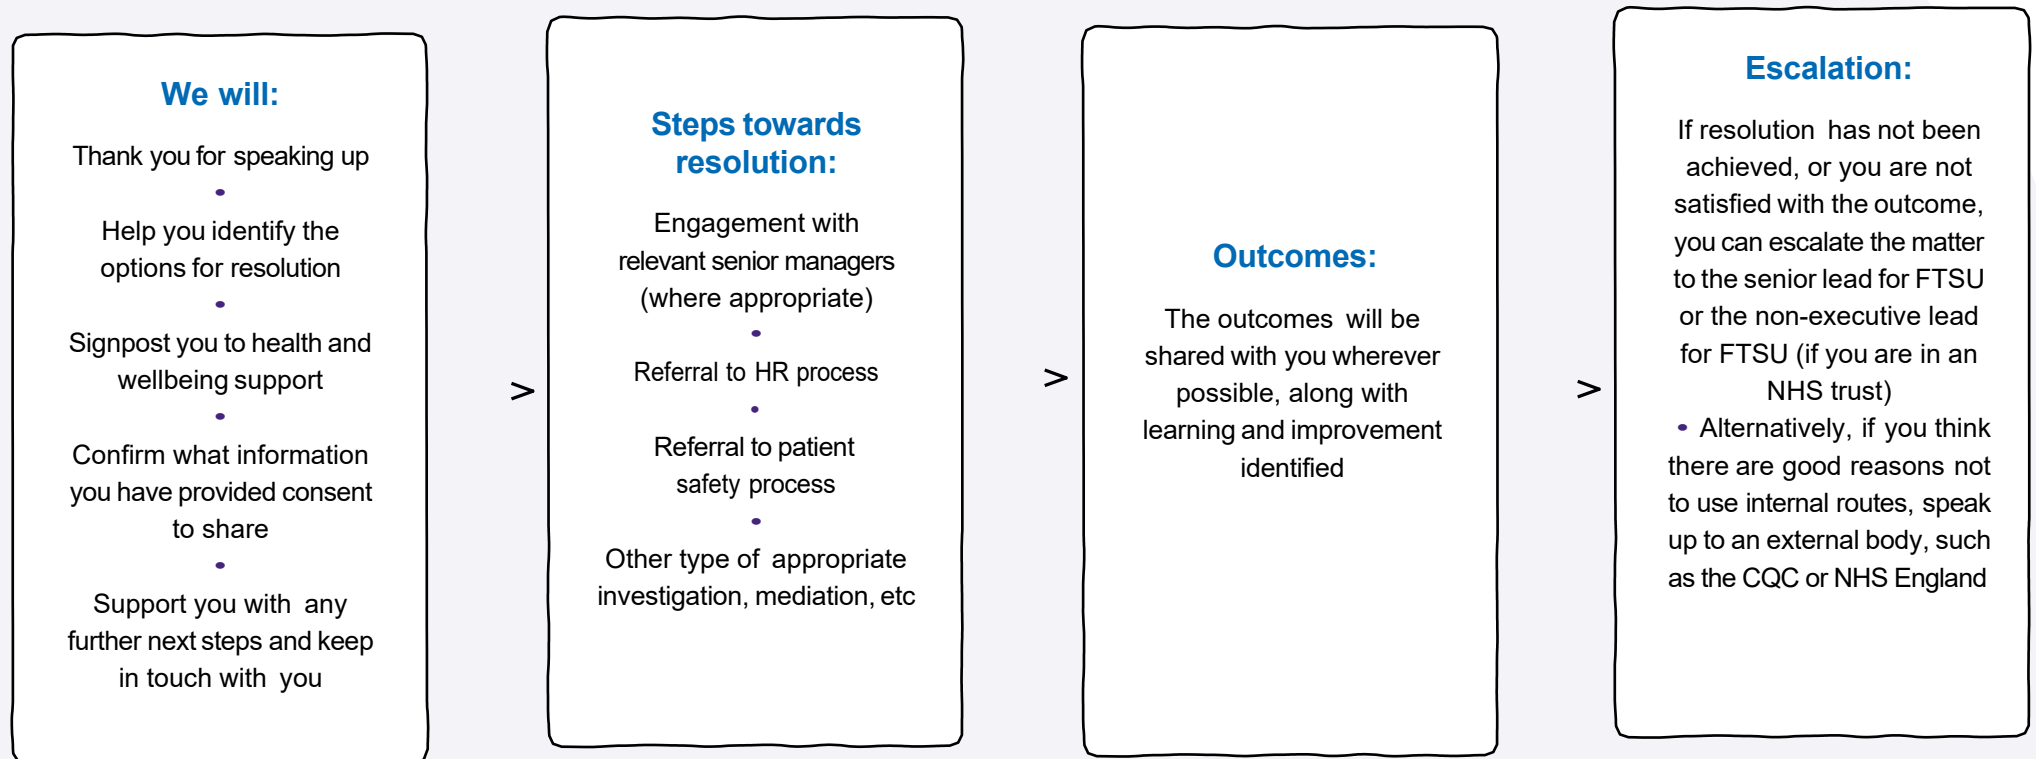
We will:

Thank you for speaking up

•

Help you identify the options for resolution

•

Signpost you to health and wellbeing support

•

Confirm what information you have provided consent to share

•

Support you with any further next steps and keep in touch with you

>

Steps towards resolution:

Engagement with relevant senior managers (where appropriate)

•

Referral to HR process

•

Referral to patient safety process

•

Other type of appropriate investigation, mediation, etc

>

Outcomes:

The outcomes will be shared with you wherever possible, along with learning and improvement identified

>

Escalation:

If resolution has not been achieved, or you are not satisfied with the outcome, you can escalate the matter to the senior lead for FTSU or the non-executive lead for FTSU (if you are in an NHS trust)

• Alternatively, if you think there are good reasons not to use internal routes, speak up to an external body, such as the CQC or NHS England